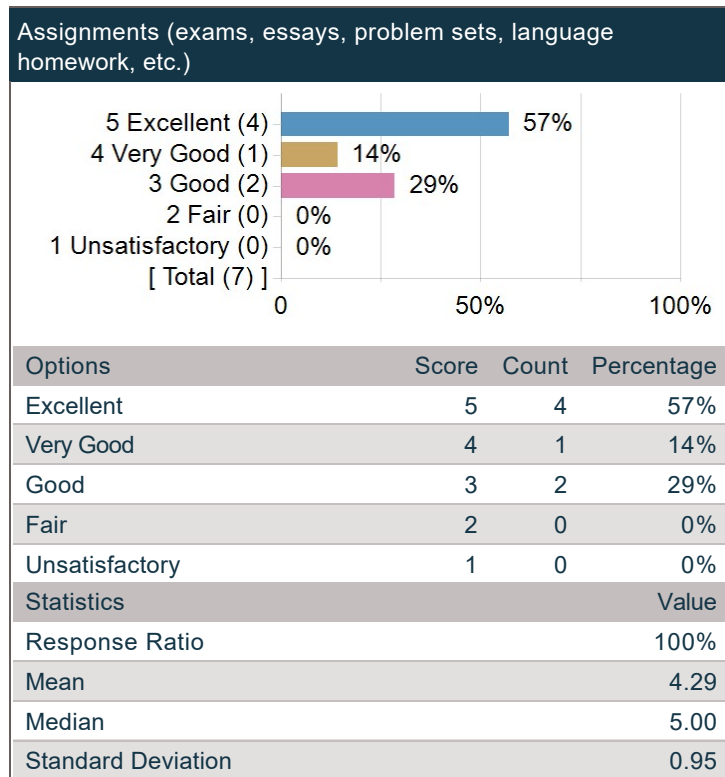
Assignments (exams, essays, problem sets, language homework, etc.)

5 Excellent (4) 57%
4 Very Good (1) 14%
3 Good (2) 29%
2 Fair (0) 0%
1 Unsatisfactory (0) 0%
[ Total (7) ]
0 50% 100%

| Options | Score | Count | Percentage |
|---|---|---|---|
| Excellent | 5 | 4 | 57% |
| Very Good | 4 | 1 | 14% |
| Good | 3 | 2 | 29% |
| Fair | 2 | 0 | 0% |
| Unsatisfactory | 1 | 0 | 0% |

| Statistics | Value |
|---|---|
| Response Ratio | 100% |
| Mean | 4.29 |
| Median | 5.00 |
| Standard Deviation | 0.95 |